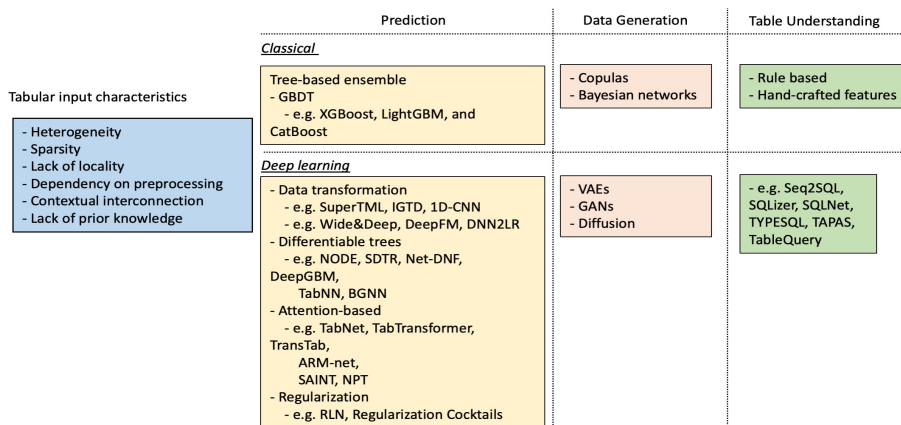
Prediction

Data Generation

Table Understanding

Tabular input characteristics

- Heterogeneity
- Sparsity
- Lack of locality
- Dependency on preprocessing
- Contextual interconnection
- Lack of prior knowledge

Classical

Tree-based ensemble
- GBDT
  - e.g. XGBoost, LightGBM, and CatBoost

- Copulas
- Bayesian networks

- Rule based
- Hand-crafted features

Deep learning

- Data transformation
  - e.g. SuperTML, IGTD, 1D-CNN
  - e.g. Wide&Deep, DeepFM, DNN2LR
- Differentiable trees
  - e.g. NODE, SDTR, Net-DNF, DeepGBM, TabNN, BGNN
- Attention-based
  - e.g. TabNet, TabTransformer, TransTab, ARM-net, SAINT, NPT
- Regularization
  - e.g. RLN, Regularization Cocktails

- VAEs
- GANs
- Diffusion

- e.g. Seq2SQL, SQLizer, SQLNet, TYPESQL, TAPAS, TableQuery